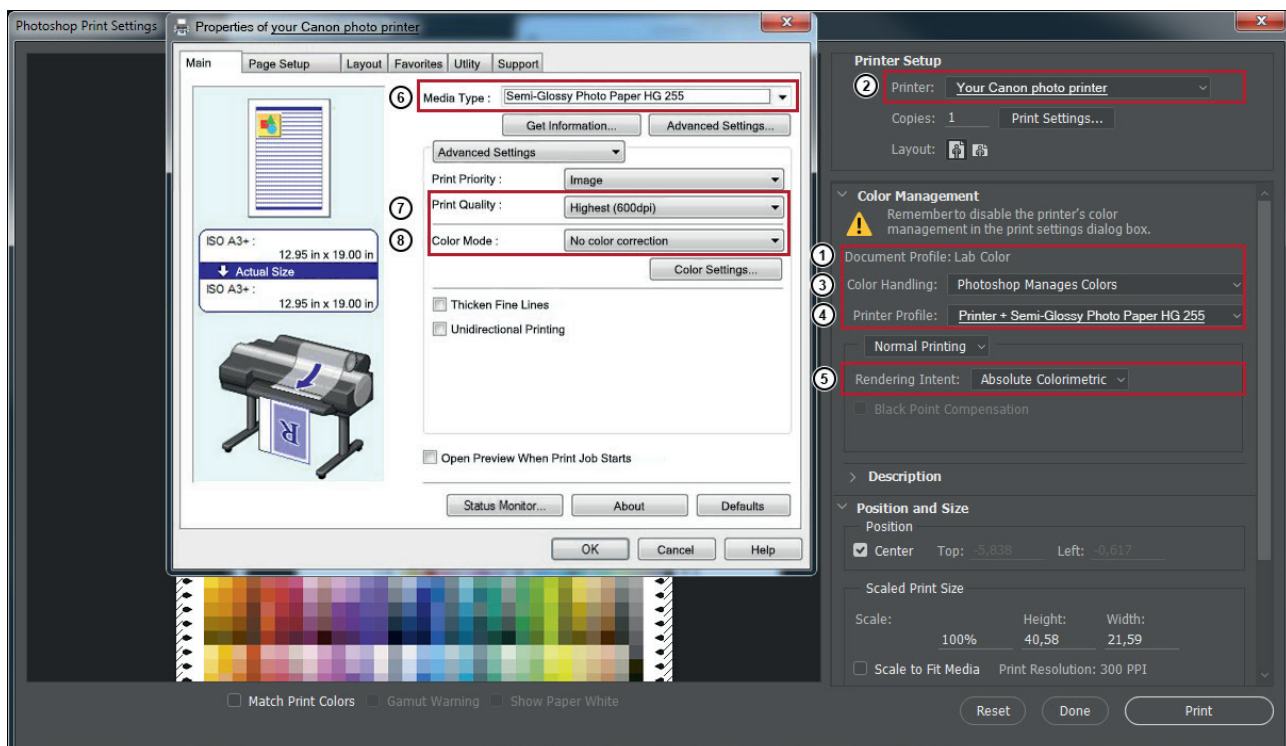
Photoshop Print Settings

Properties of your Canon photo printer

Main | Page Setup | Layout | Favorites | Utility | Support

6 Media Type : Semi-Glossy Photo Paper HG 255

Get Information... | Advanced Settings...

Advanced Settings

Print Priority : Image

7 Print Quality : Highest (600dpi)

8 Color Mode : No color correction

Color Settings...

ISO A3+ : 12.95 in x 19.00 in
Actual Size
ISO A3+ : 12.95 in x 19.00 in

Thicken Fine Lines

Unidirectional Printing

Open Preview When Print Job Starts

Status Monitor... | About | Defaults

OK | Cancel | Help

Printer Setup

2 Printer: Your Canon photo printer

Copies: 1 | Print Settings...

Layout:

Color Management

Remember to disable the printer's color management in the print settings dialog box.

1 Document Profile: Lab Color

3 Color Handling: Photoshop Manages Colors

4 Printer Profile: Printer + Semi-Glossy Photo Paper HG 255

Normal Printing

5 Rendering Intent: Absolute Colorimetric

Black Point Compensation

Description

Position and Size

Position

Center Top: -5,838 Left: -0,617

Scaled Print Size

Scale: 100% Height: 40,58 Width: 21,59

Scale to Fit Media Print Resolution: 300 PPI

Match Print Colors Gamut Warning Show Paper White

Reset | Done | Print